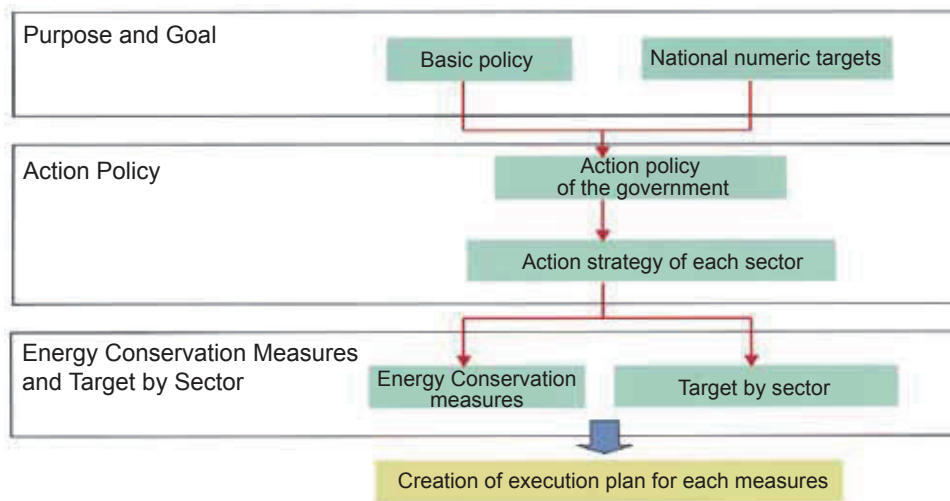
Purpose and Goal

Basic policy

National numeric targets

Action Policy

Action policy of the government

Action strategy of each sector

Energy Conservation Measures and Target by Sector

Energy Conservation measures

Target by sector

Creation of execution plan for each measures